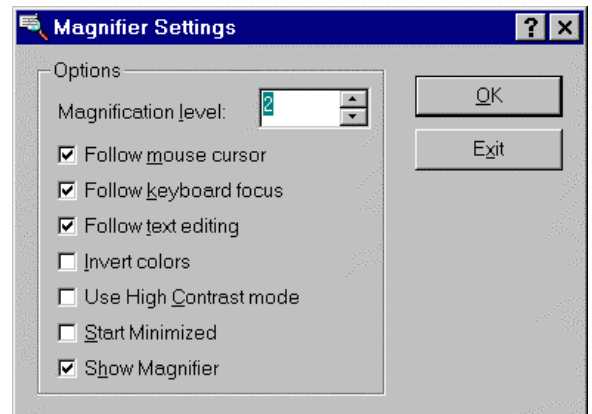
Magnifier Settings

?

Options

Magnification level: 2

Follow mouse cursor

Follow keyboard focus

Follow text editing

Invert colors

Use High Contrast mode

Start Minimized

Show Magnifier

OK

Exit